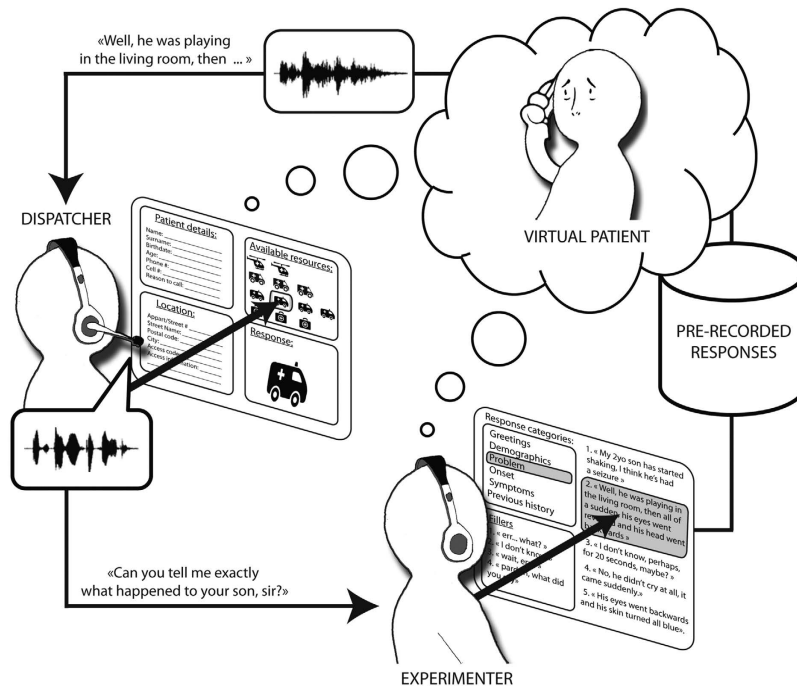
«Well, he was playing in the living room, then ... »

DISPATCHER

VIRTUAL PATIENT

Patient details:
Name:
Surname:
Birthdate:
Age:
Phone #:
Cell #:
Reason to call:

Available resources:

Location:
Appart/Street #
Street Name:
Postal code:
City:
Access code:
Access information:

Response:

PRE-RECORDED RESPONSES

Response categories:
Greetings
Demographics
Problem
Onset
Symptoms
Previous history

1. « My 2yo son has started shaking, I think he's had a seizure »
2. « Well, he was playing in the living room, then all of a sudden his eyes went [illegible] and his head went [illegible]wards »
3. « I don't know, perhaps, for 20 seconds, maybe? »
4. « No, he didn't cry at all, it came suddenly.»
5. « His eyes went backwards and his skin turned all blue».

Fillers
1. « err... what? »
2. « I don't know »
3. « wait, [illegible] »
4. « par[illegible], what did you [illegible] »

«Can you tell me exactly what happened to your son, sir?»

EXPERIMENTER